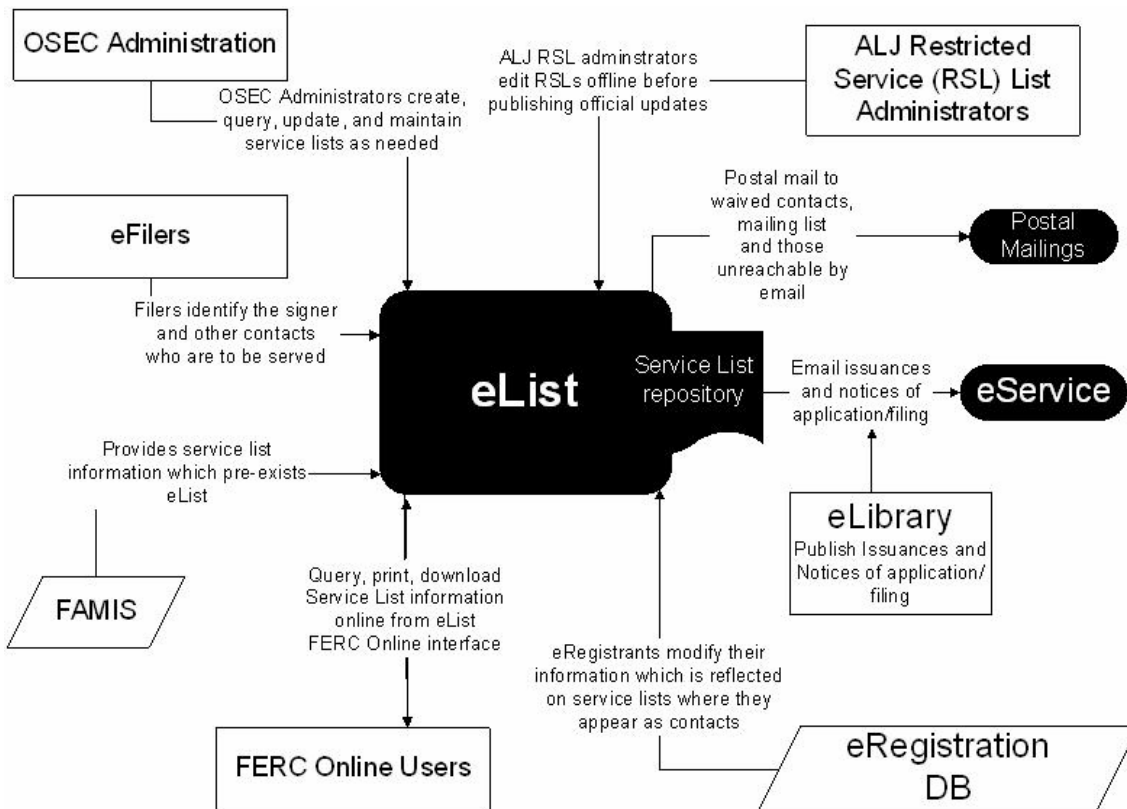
OSEC Administration

OSEC Administrators create, query, update, and maintain service lists as needed

ALJ RSL adminstrators edit RSLs offline before publishing official updates

ALJ Restricted Service (RSL) List Administrators

eFilers

Filers identify the signer and other contacts who are to be served

Postal mail to waived contacts, mailing list and those unreachable by email

Postal Mailings

eList

Service List repository

Email issuances and notices of application/filing

eService

Provides service list information which pre-exists eList

FAMIS

Query, print, download Service List information online from eList FERC Online interface

FERC Online Users

eLibrary

Publish Issuances and Notices of application/ filing

eRegistrants modify their information which is reflected on service lists where they appear as contacts

eRegistration DB